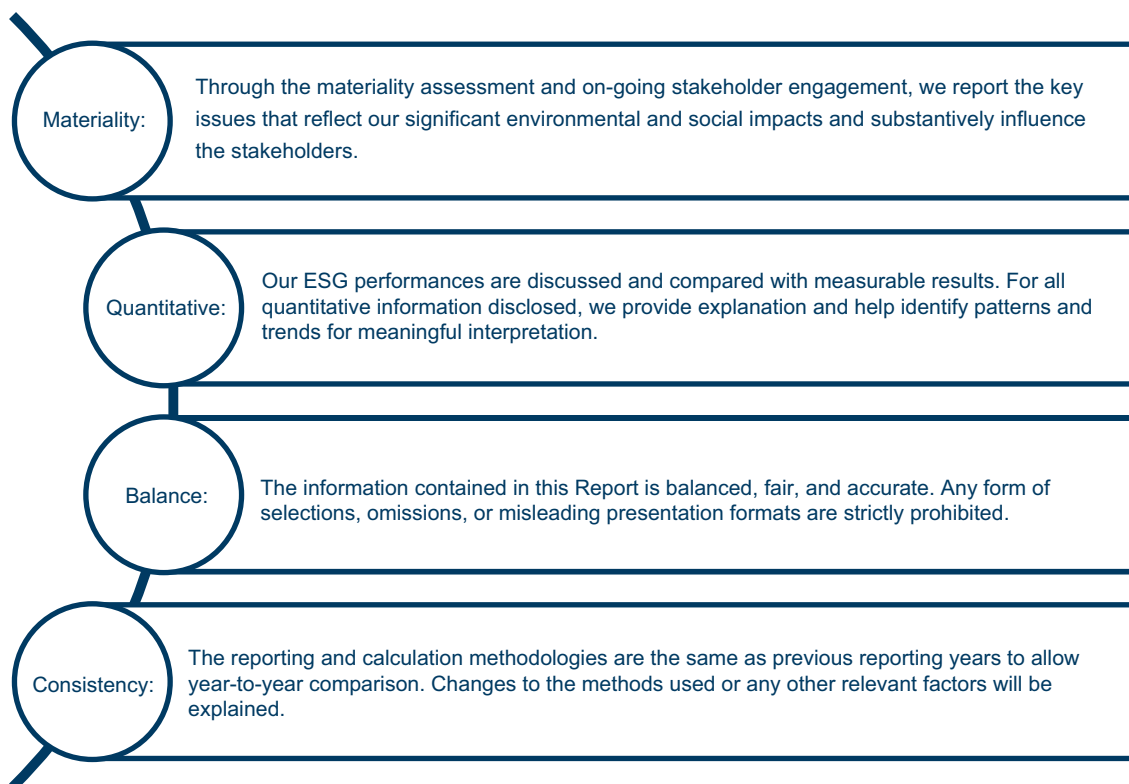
Materiality:

Through the materiality assessment and on-going stakeholder engagement, we report the key issues that reflect our significant environmental and social impacts and substantively influence the stakeholders.

Quantitative:

Our ESG performances are discussed and compared with measurable results. For all quantitative information disclosed, we provide explanation and help identify patterns and trends for meaningful interpretation.

Balance:

The information contained in this Report is balanced, fair, and accurate. Any form of selections, omissions, or misleading presentation formats are strictly prohibited.

Consistency:

The reporting and calculation methodologies are the same as previous reporting years to allow year-to-year comparison. Changes to the methods used or any other relevant factors will be explained.